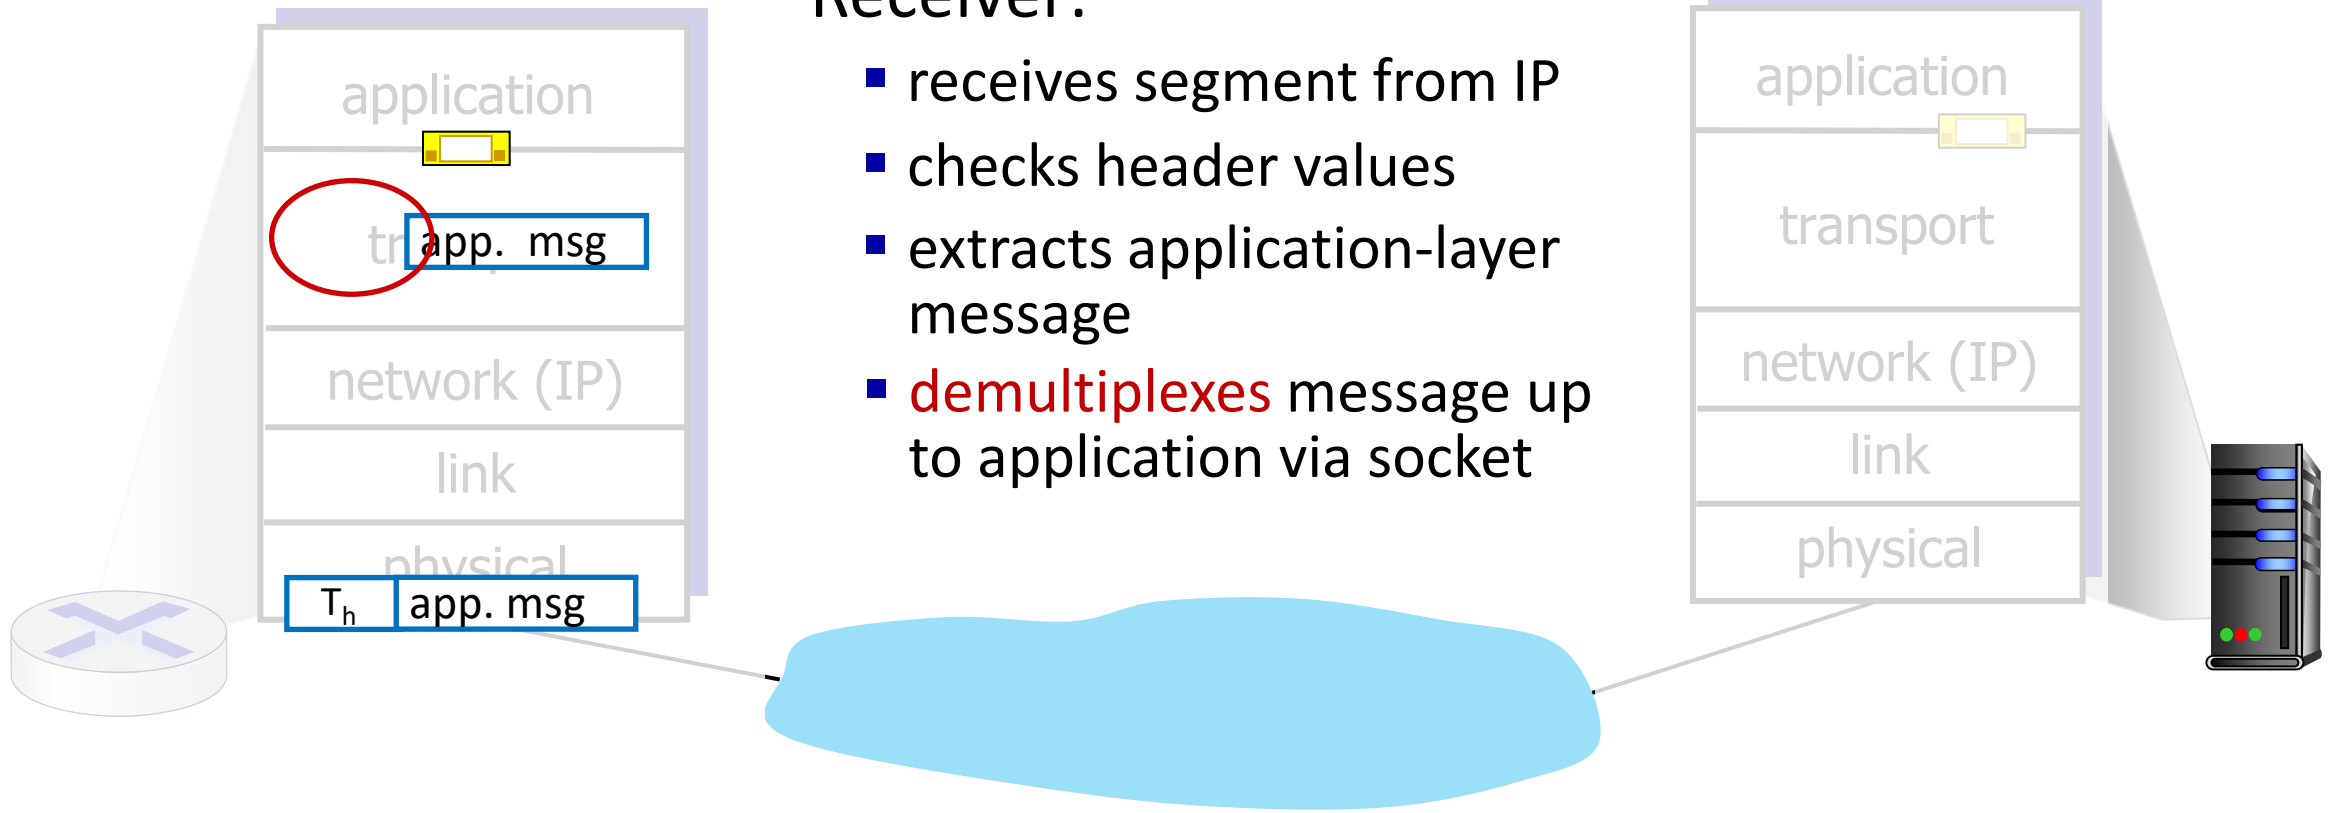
application

tr app. msg

network (IP)

link

physical

$T_h$ app. msg

Receiver:

- receives segment from IP
- checks header values
- extracts application-layer message
- demultiplexes message up to application via socket

application

transport

network (IP)

link

physical